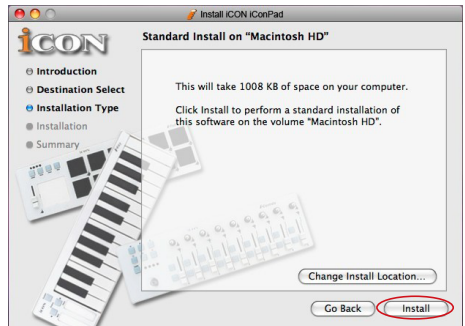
Install iCON iConPad

iCON

Standard Install on "Macintosh HD"

Introduction
Destination Select
Installation Type
Installation
Summary

This will take 1008 KB of space on your computer.

Click Install to perform a standard installation of this software on the volume "Macintosh HD".

Change Install Location...

Go Back

Install